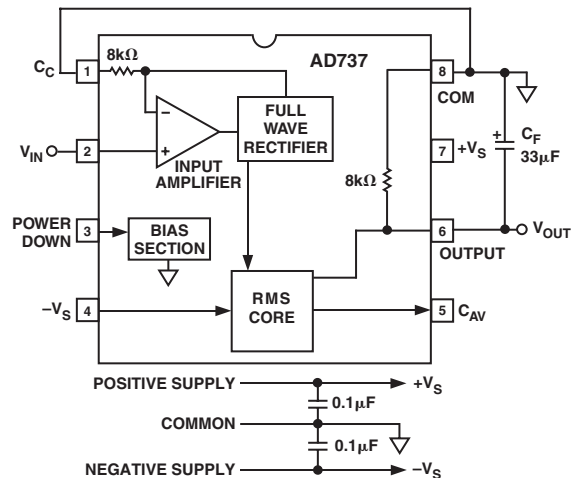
AD737

$C_C$ 1

8kΩ

–

+

INPUT AMPLIFIER

FULL WAVE RECTIFIER

$V_{IN}$ 2

POWER DOWN 3

BIAS SECTION

$–V_S$ 4

RMS CORE

8 COM

7 $+V_S$

8kΩ

6 OUTPUT

5 $C_{AV}$

±

$C_F$ 33μF

$V_{OUT}$

POSITIVE SUPPLY

$+V_S$

0.1μF

COMMON

0.1μF

NEGATIVE SUPPLY

$–V_S$